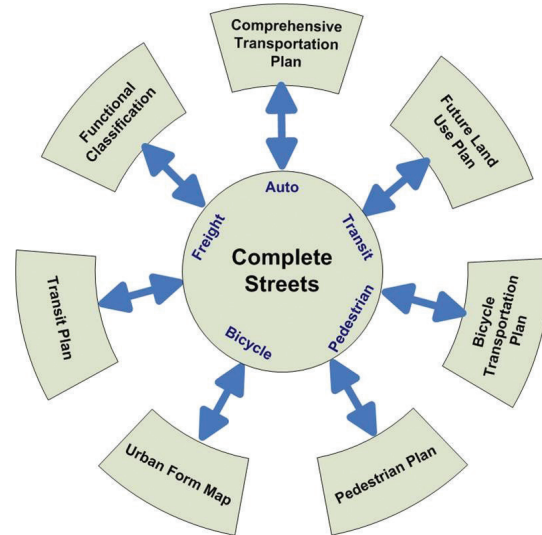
Comprehensive Transportation Plan

Future Land Use Plan

Bicycle Transportation Plan

Pedestrian Plan

Urban Form Map

Transit Plan

Functional Classification

Auto

Transit

Pedestrian

Bicycle

Freight

Complete Streets